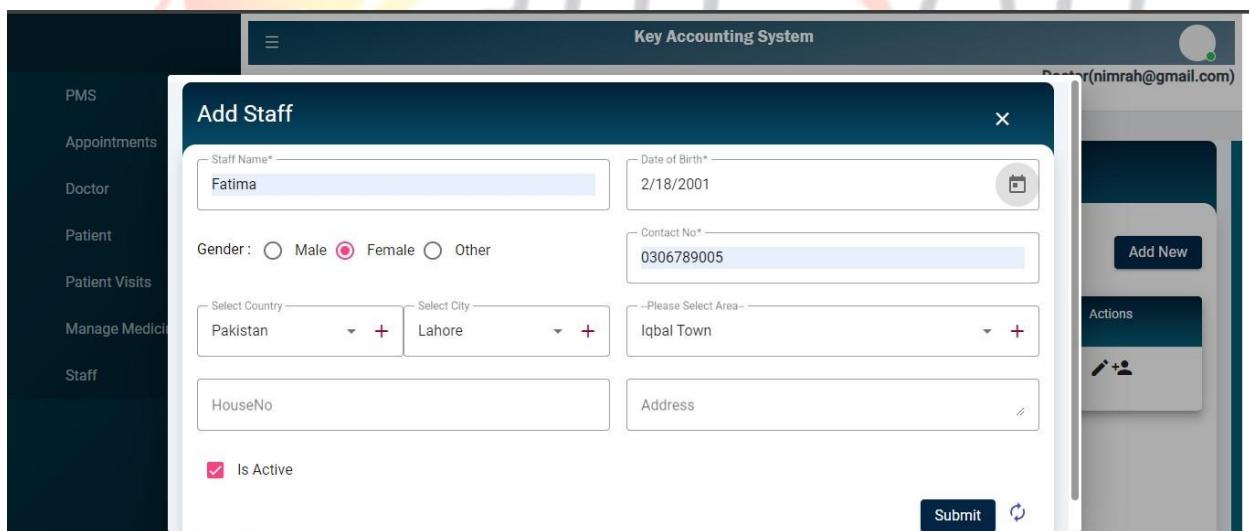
Key Accounting System

Doctor(nimrah@gmail.com)

PMS

Appointments

Doctor

Patient

Patient Visits

Manage Medici

Staff

Add Staff

×

Staff Name*

Fatima

Date of Birth*

2/18/2001

Gender : Male Female Other

Contact No*

0306789005

Select Country

Pakistan

Select City

Lahore

--Please Select Area--

Iqbal Town

HouseNo

Address

Is Active

Submit

Add New

Actions